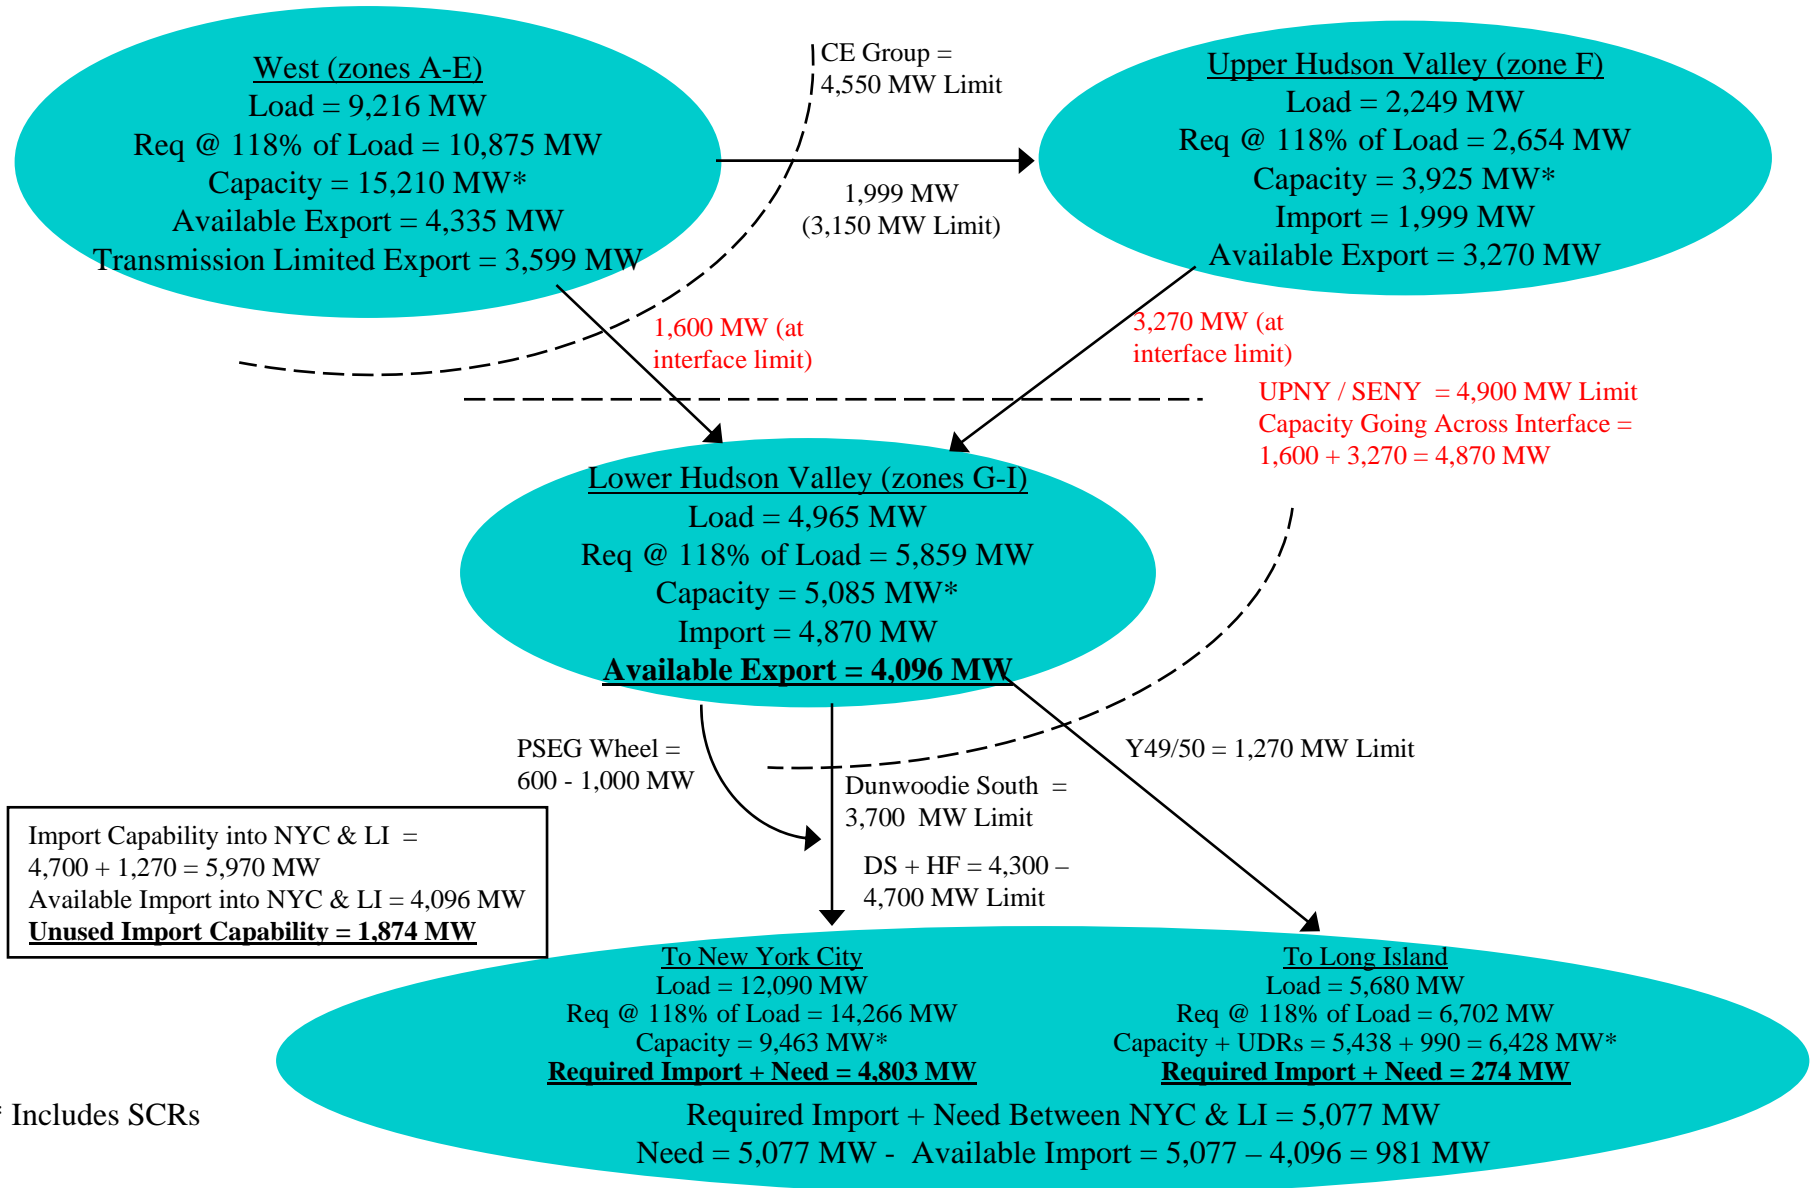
West (zones A-E)
Load = 9,216 MW
Req @ 118% of Load = 10,875 MW
Capacity = 15,210 MW*
Available Export = 4,335 MW
Transmission Limited Export = 3,599 MW

CE Group =
4,550 MW Limit

1,999 MW
(3,150 MW Limit)

Upper Hudson Valley (zone F)
Load = 2,249 MW
Req @ 118% of Load = 2,654 MW
Capacity = 3,925 MW*
Import = 1,999 MW
Available Export = 3,270 MW

1,600 MW (at interface limit)

3,270 MW (at interface limit)

UPNY / SENY = 4,900 MW Limit
Capacity Going Across Interface = 1,600 + 3,270 = 4,870 MW

Lower Hudson Valley (zones G-I)
Load = 4,965 MW
Req @ 118% of Load = 5,859 MW
Capacity = 5,085 MW*
Import = 4,870 MW
Available Export = 4,096 MW

PSEG Wheel =
600 - 1,000 MW

Dunwoodie South =
3,700 MW Limit

Y49/50 = 1,270 MW Limit

DS + HF = 4,300 –
4,700 MW Limit

Import Capability into NYC & LI =
4,700 + 1,270 = 5,970 MW
Available Import into NYC & LI = 4,096 MW
Unused Import Capability = 1,874 MW

To New York City
Load = 12,090 MW
Req @ 118% of Load = 14,266 MW
Capacity = 9,463 MW*
Required Import + Need = 4,803 MW

To Long Island
Load = 5,680 MW
Req @ 118% of Load = 6,702 MW
Capacity + UDRs = 5,438 + 990 = 6,428 MW*
Required Import + Need = 274 MW

Required Import + Need Between NYC & LI = 5,077 MW
Need = 5,077 MW - Available Import = 5,077 – 4,096 = 981 MW

* Includes SCRs